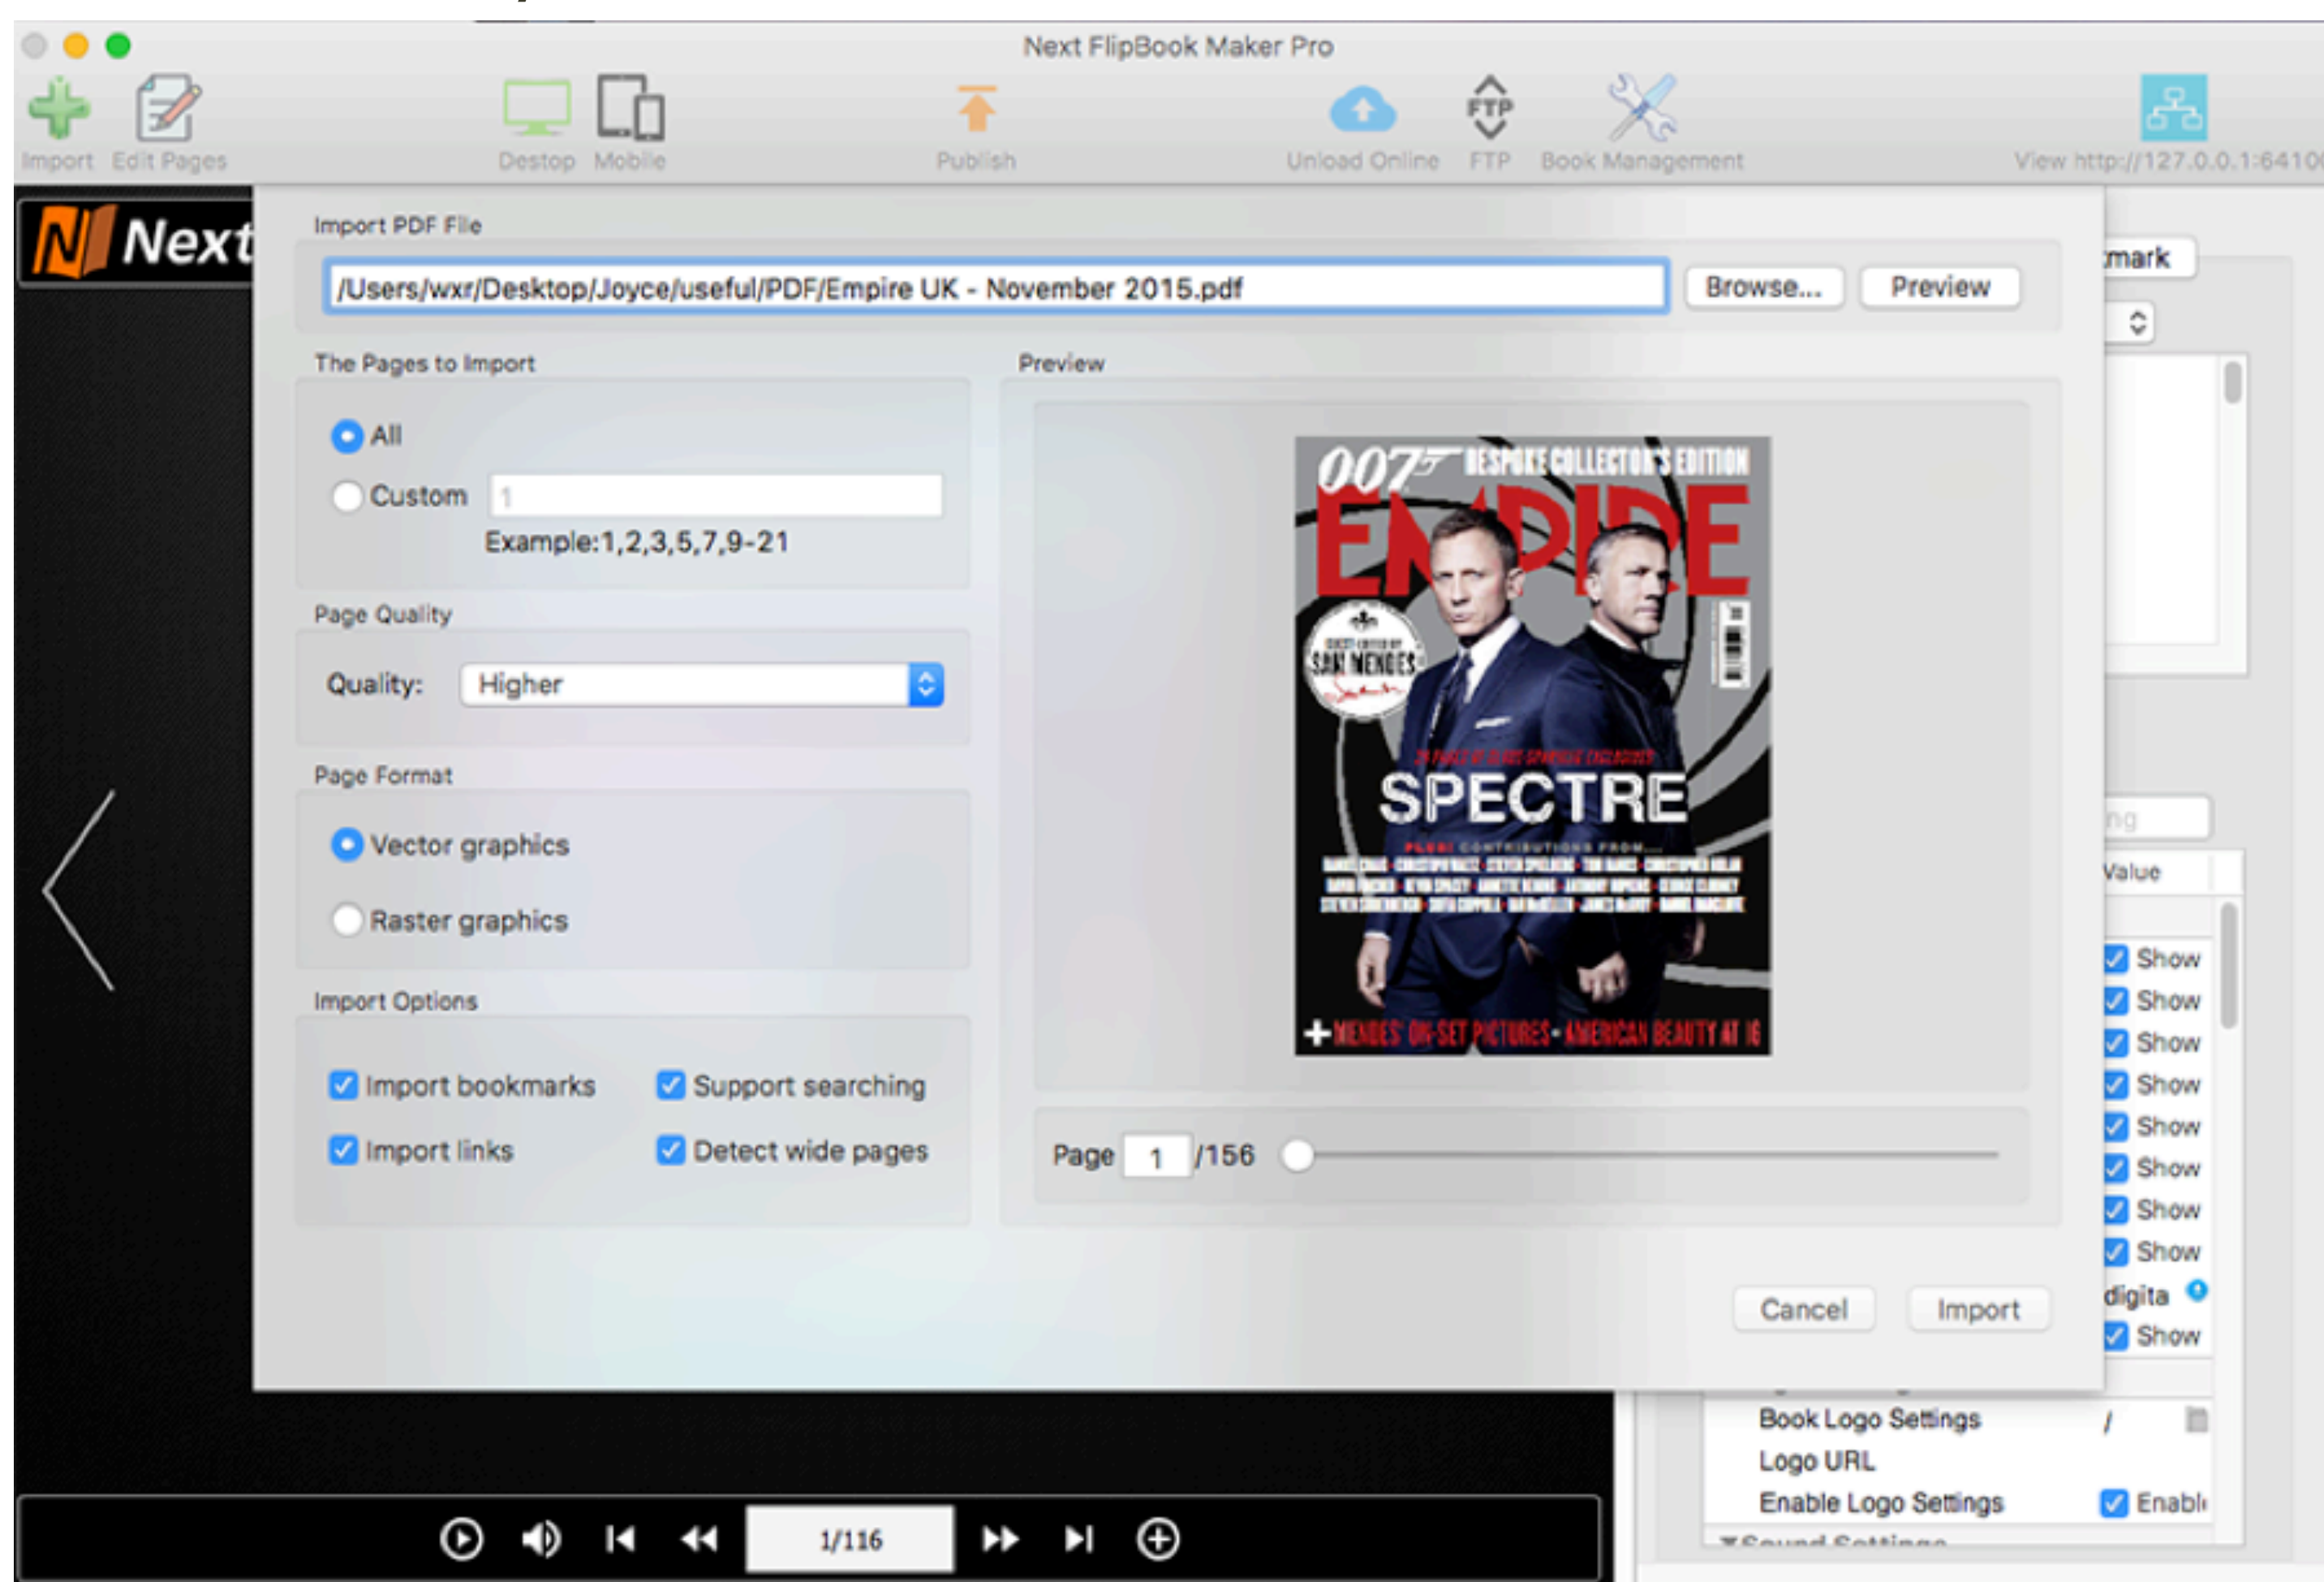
Next FlipBook Maker Pro

Import Edit Pages Destop Mobile Publish Unload Online FTP Book Management View http://127.0.0.1:6410

Next

Import PDF File

/Users/wxr/Desktop/Joyce/useful/PDF/Empire UK - November 2015.pdf

Browse... Preview

The Pages to Import

All

Custom 1

Example:1,2,3,5,7,9-21

Page Quality

Quality: Higher

Page Format

Vector graphics

Raster graphics

Import Options

Import bookmarks

Support searching

Import links

Detect wide pages

Preview

007 BESPOKE COLLECTOR'S EDITION

EMPIRE

SAM MENDES

SPECTRE

+ MENDES' ON-SET PICTURES • AMERICAN BEAUTY AT 16

Page 1 /156

Cancel Import

mark

Value

Show
Show
Show
Show
Show
Show
Show
Show
digita
Show

Book Logo Settings
Logo URL
Enable Logo Settings Enabl

1/116